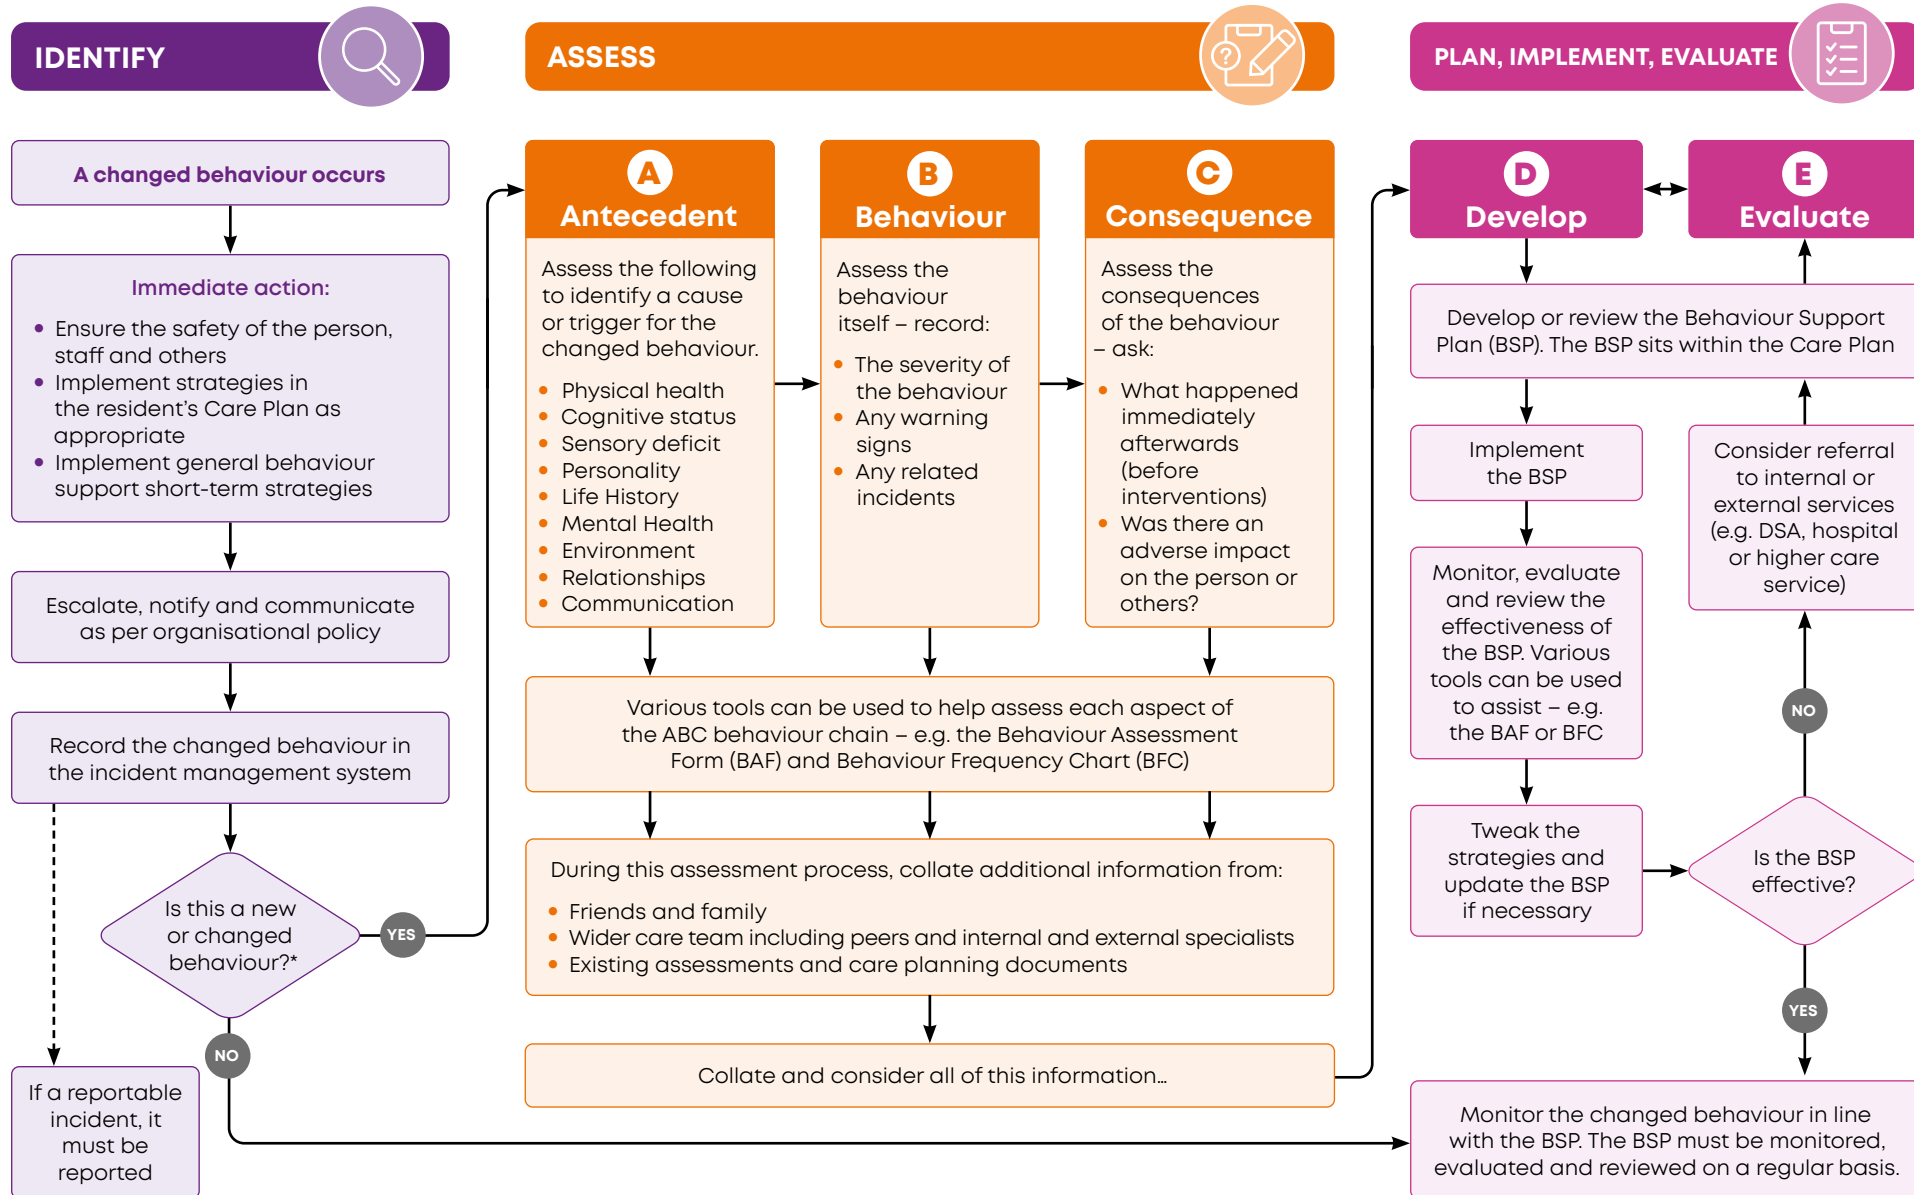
IDENTIFY

A changed behaviour occurs

Immediate action:
- Ensure the safety of the person, staff and others
- Implement strategies in the resident's Care Plan as appropriate
- Implement general behaviour support short-term strategies

Escalate, notify and communicate as per organisational policy

Record the changed behaviour in the incident management system

Is this a new or changed behaviour?*

YES

NO

If a reportable incident, it must be reported

ASSESS

A
Antecedent
Assess the following to identify a cause or trigger for the changed behaviour.
- Physical health
- Cognitive status
- Sensory deficit
- Personality
- Life History
- Mental Health
- Environment
- Relationships
- Communication

B
Behaviour
Assess the behaviour itself – record:
- The severity of the behaviour
- Any warning signs
- Any related incidents

C
Consequence
Assess the consequences of the behaviour – ask:
- What happened immediately afterwards (before interventions)
- Was there an adverse impact on the person or others?

Various tools can be used to help assess each aspect of the ABC behaviour chain – e.g. the Behaviour Assessment Form (BAF) and Behaviour Frequency Chart (BFC)

During this assessment process, collate additional information from:
- Friends and family
- Wider care team including peers and internal and external specialists
- Existing assessments and care planning documents

Collate and consider all of this information...

PLAN, IMPLEMENT, EVALUATE

D
Develop

E
Evaluate

Develop or review the Behaviour Support Plan (BSP). The BSP sits within the Care Plan

Implement the BSP

Consider referral to internal or external services (e.g. DSA, hospital or higher care service)

Monitor, evaluate and review the effectiveness of the BSP. Various tools can be used to assist – e.g. the BAF or BFC

NO

Tweak the strategies and update the BSP if necessary

Is the BSP effective?

YES

Monitor the changed behaviour in line with the BSP. The BSP must be monitored, evaluated and reviewed on a regular basis.